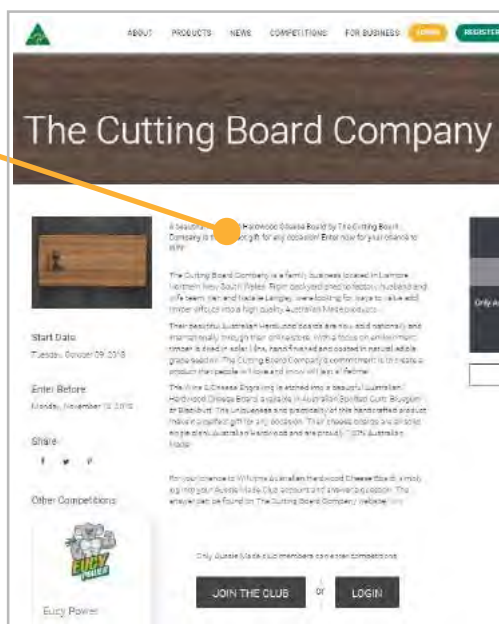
ABOUT PRODUCTS NEWS COMPETITIONS FOR BUSINESS LOGIN REGISTER

The Cutting Board Company

Start Date
Tuesday, October 09, 2018

Enter Before
Monday, November 19, 2018

Share

Other Competitions

Eucy Power

A beautiful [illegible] Hardwood Cheese Board by The Cutting Board Company is the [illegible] gift for any occasion! Enter now for your chance to win!

The Cutting Board Company is a family business located in Lismore, Northern New South Wales. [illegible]

Their beautiful Australian Hardwood boards are now sold nationally and internationally through their online store. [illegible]

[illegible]

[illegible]

Only Aussie Made club members can enter competitions

JOIN THE CLUB or LOGIN

Only A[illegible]